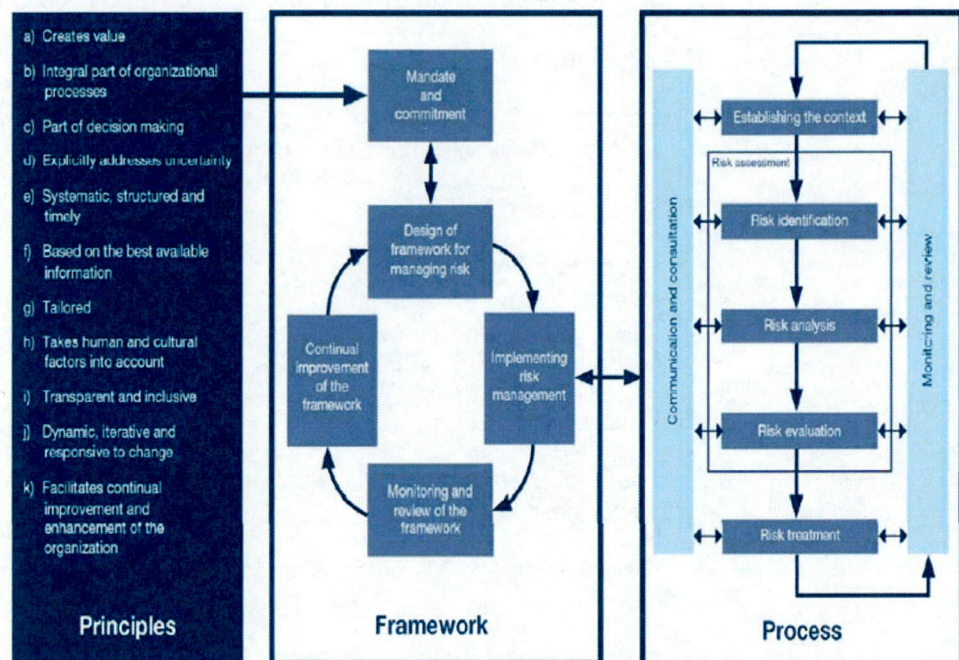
a) Creates value

b) Integral part of organizational processes

c) Part of decision making

d) Explicitly addresses uncertainty

e) Systematic, structured and timely

f) Based on the best available information

g) Tailored

h) Takes human and cultural factors into account

i) Transparent and inclusive

j) Dynamic, iterative and responsive to change

k) Facilitates continual improvement and enhancement of the organization

Principles

Mandate and commitment

Design of framework for managing risk

Implementing risk management

Monitoring and review of the framework

Continual improvement of the framework

Framework

Communication and consultation

Establishing the context

Risk assessment

Risk identification

Risk analysis

Risk evaluation

Risk treatment

Monitoring and review

Process